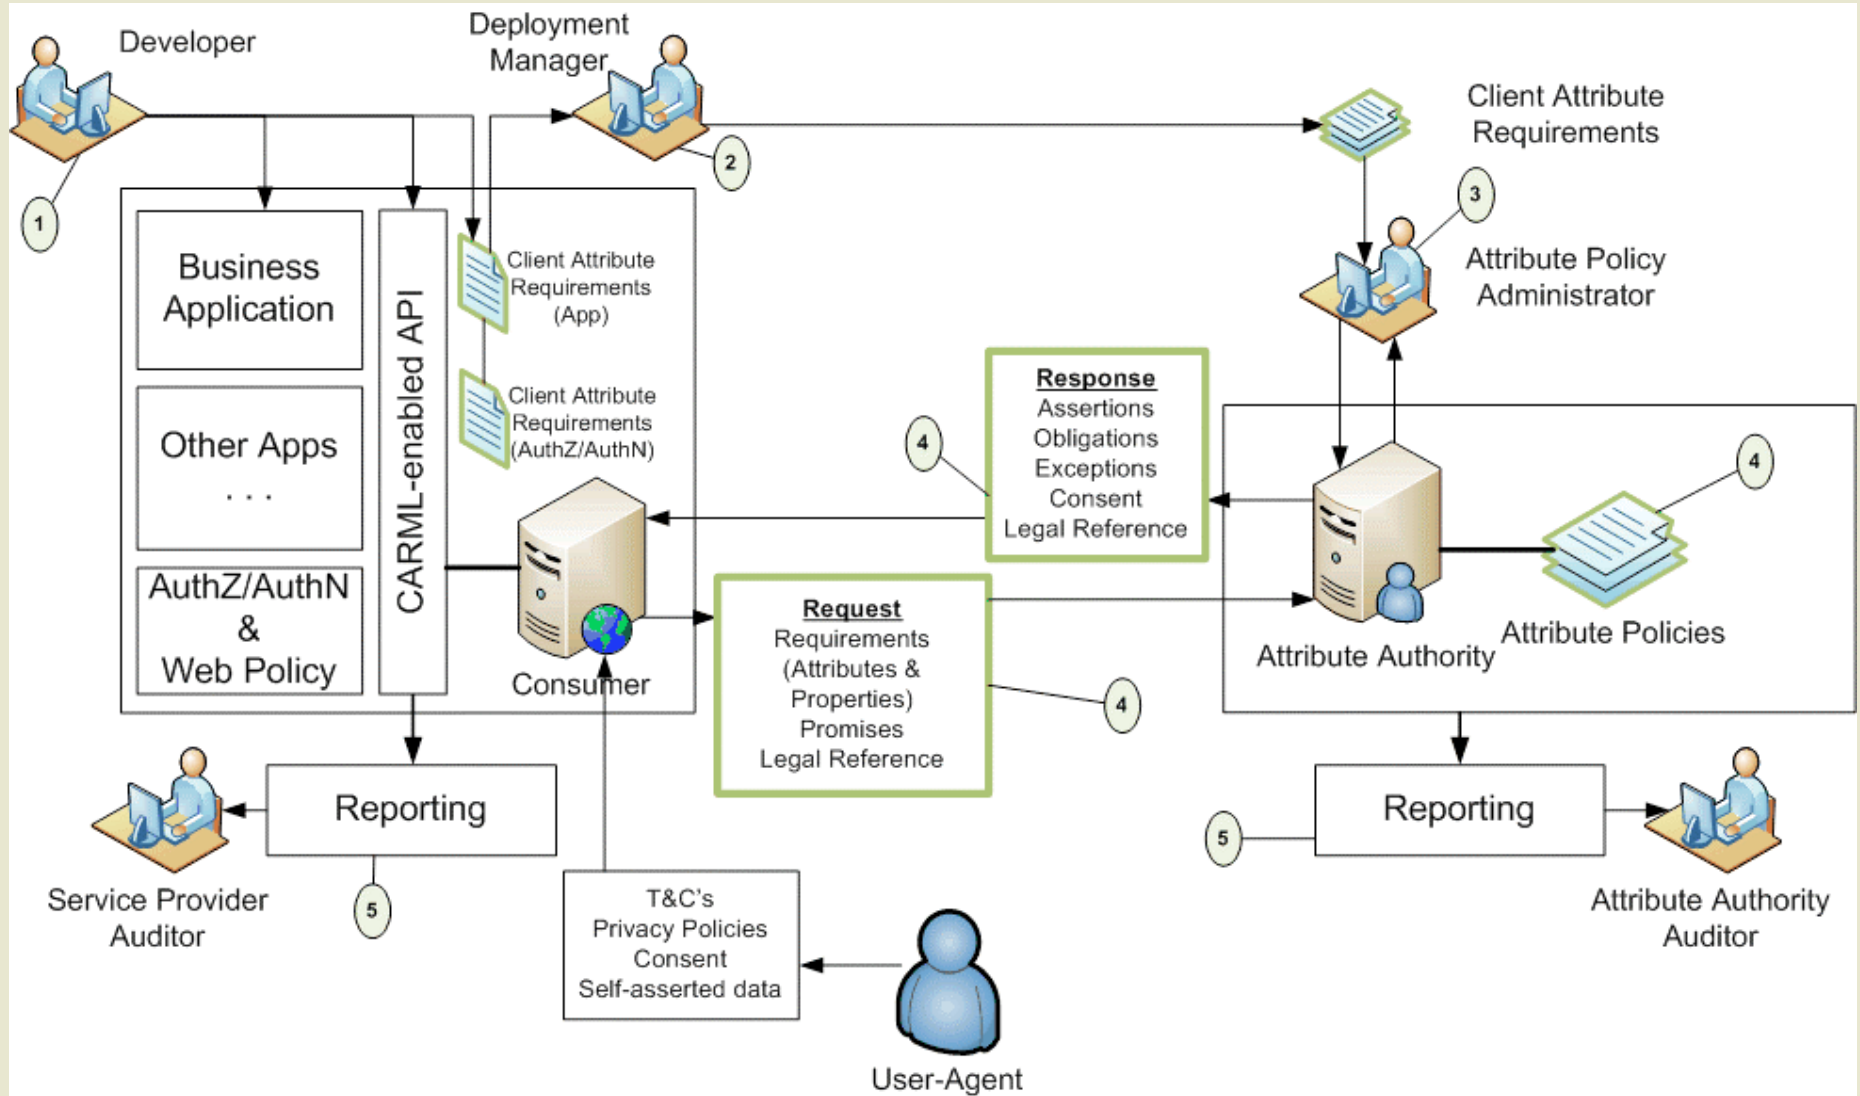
Developer

Deployment Manager

Client Attribute Requirements

1

2

3

Business Application

Other Apps . . .

AuthZ/AuthN & Web Policy

CARML-enabled API

Client Attribute Requirements (App)

Client Attribute Requirements (AuthZ/AuthN)

Attribute Policy Administrator

Response
Assertions
Obligations
Exceptions
Consent
Legal Reference

4

4

Consumer

Request
Requirements
(Attributes & Properties)
Promises
Legal Reference

4

Attribute Authority

Attribute Policies

Reporting

Service Provider Auditor

5

T&C's
Privacy Policies
Consent
Self-asserted data

User-Agent

5

Reporting

Attribute Authority Auditor